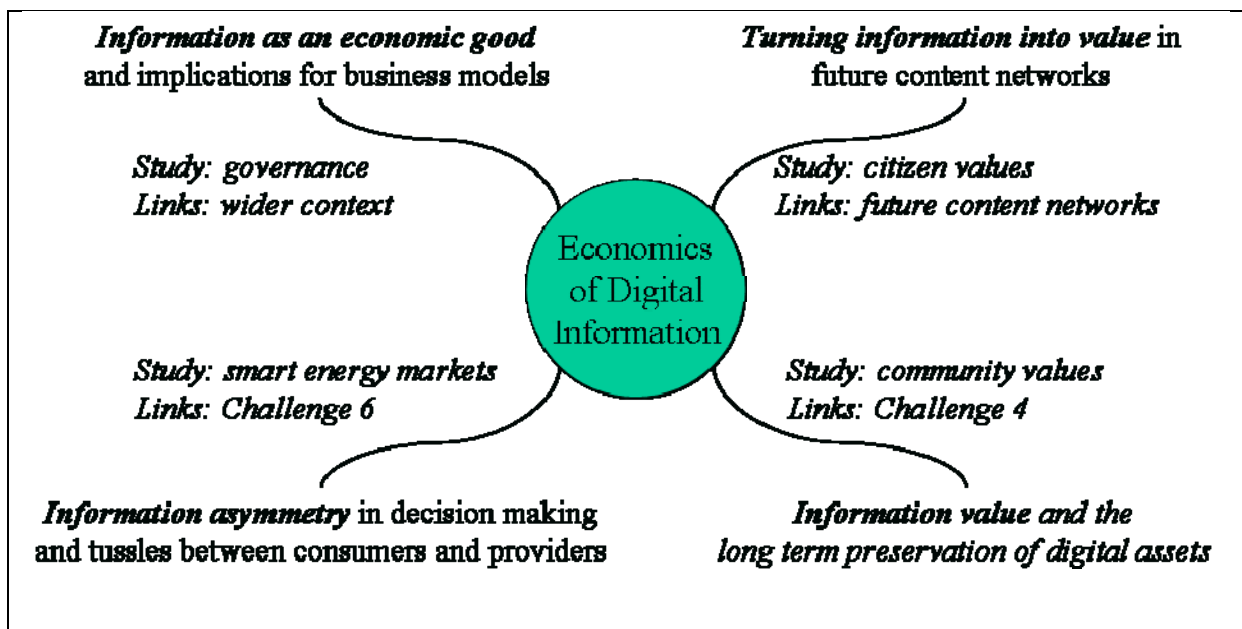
Information as an economic good and implications for business models

Turning information into value in future content networks

Study: governance
Links: wider context

Study: citizen values
Links: future content networks

Economics of Digital Information

Study: smart energy markets
Links: Challenge 6

Study: community values
Links: Challenge 4

Information asymmetry in decision making and tussles between consumers and providers

Information value and the long term preservation of digital assets